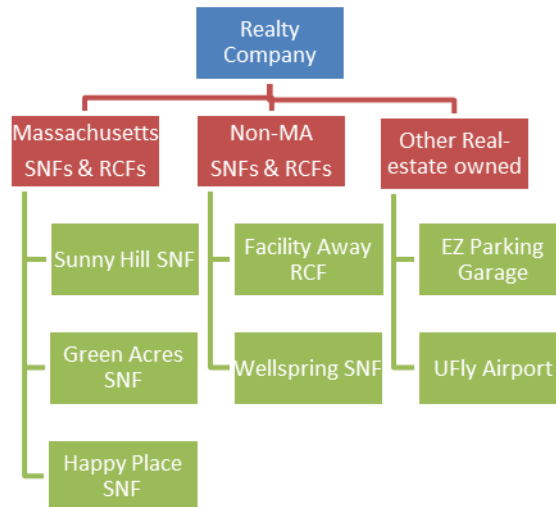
Realty Company

Massachusetts SNFs & RCFs

Sunny Hill SNF

Green Acres SNF

Happy Place SNF

Non-MA SNFs & RCFs

Facility Away RCF

Wellspring SNF

Other Real-estate owned

EZ Parking Garage

UFly Airport